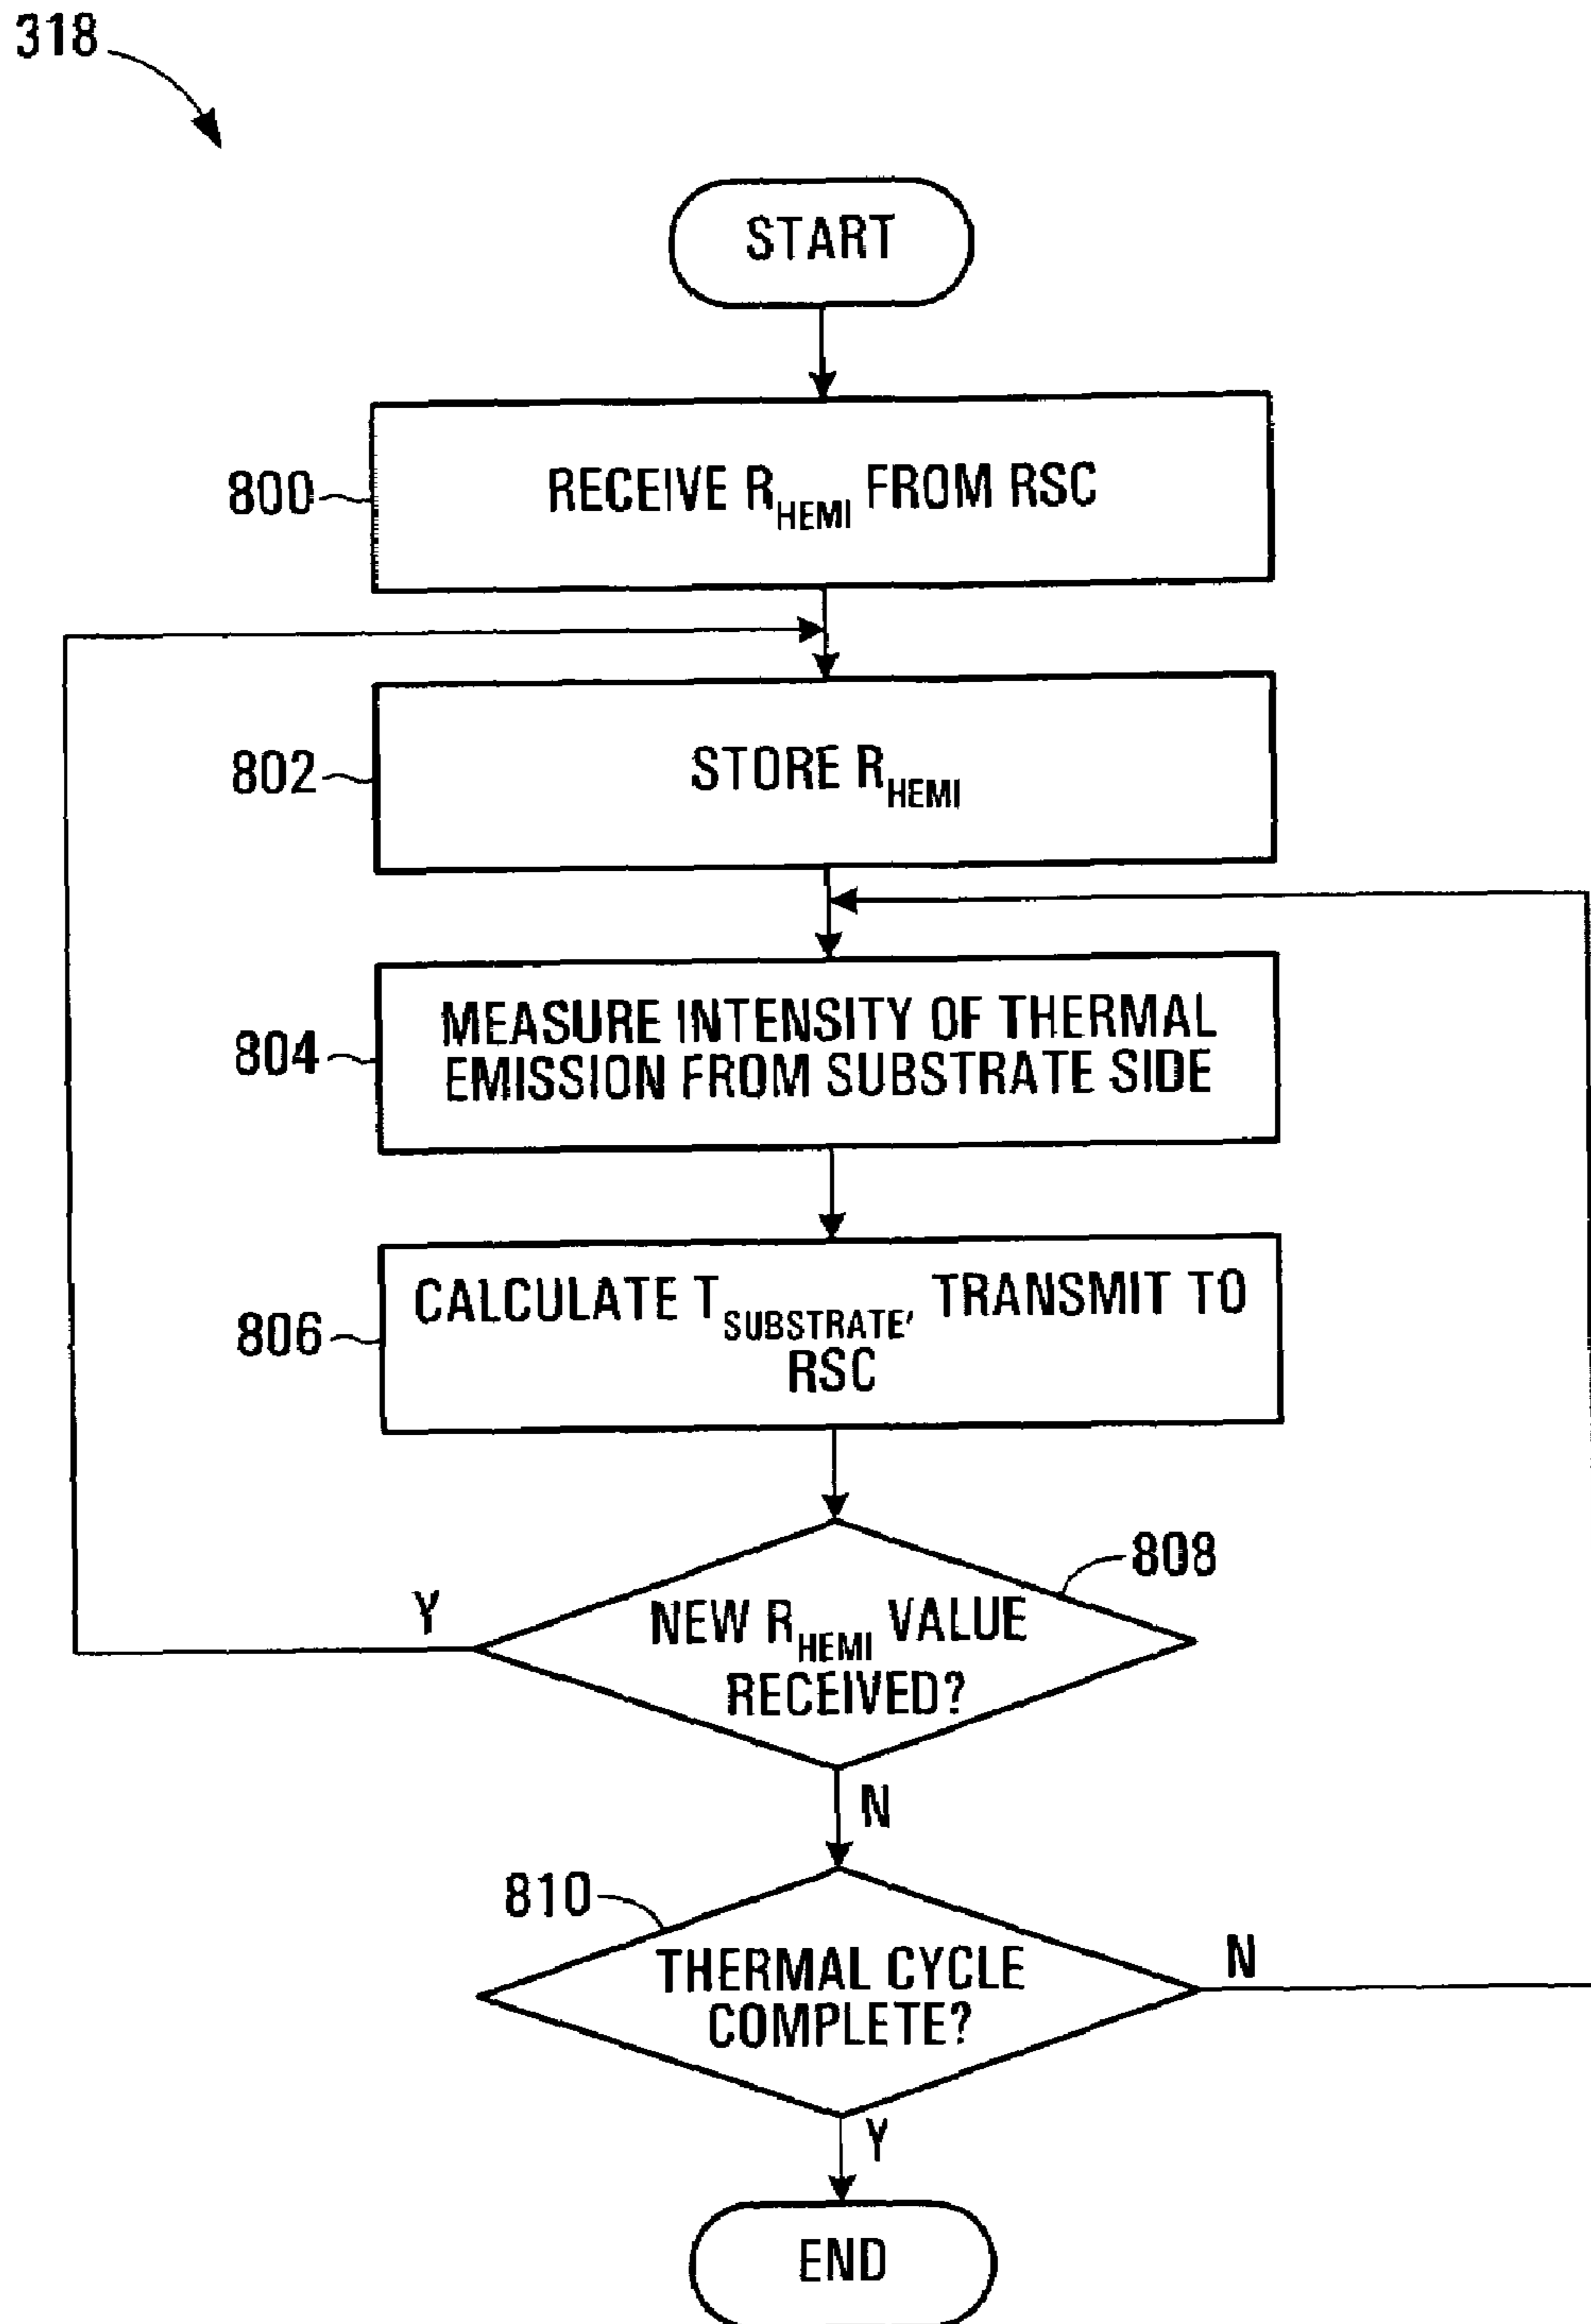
318

START

800 RECEIVE $R_{HEMI}$ FROM RSC

802 STORE $R_{HEMI}$

804 MEASURE INTENSITY OF THERMAL EMISSION FROM SUBSTRATE SIDE

806 CALCULATE $T_{SUBSTRATE'}$ TRANSMIT TO RSC

808 NEW $R_{HEMI}$ VALUE RECEIVED?

Y

N

810 THERMAL CYCLE COMPLETE?

N

Y

END